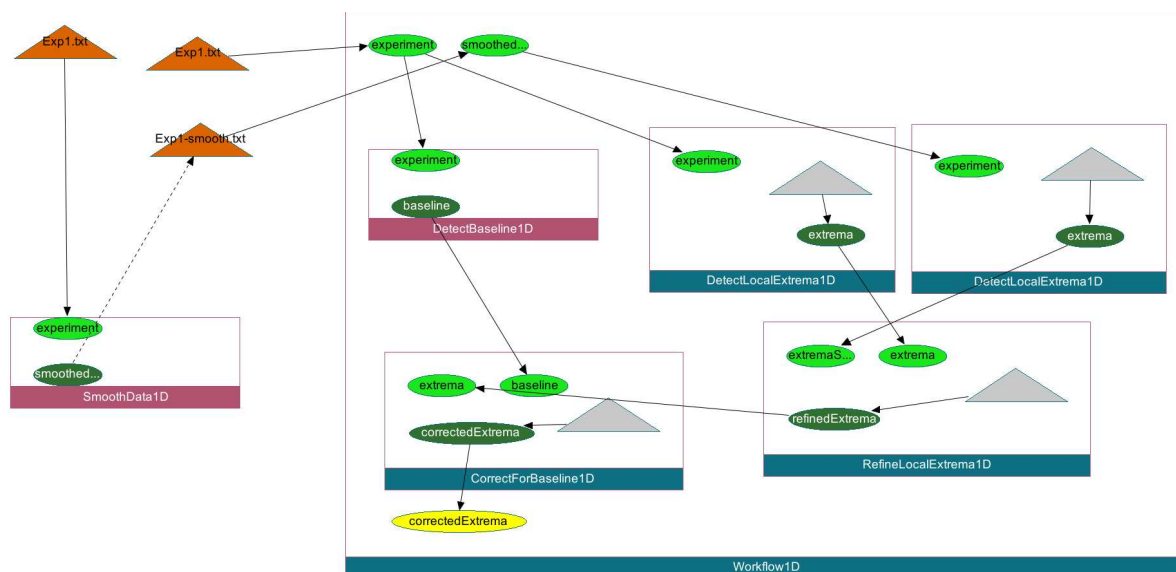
Exp1.txt

Exp1.txt

experiment

smoothed...

Exp1-smooth.txt

experiment

baseline

DetectBaseline1D

experiment

extrema

DetectLocalExtrema1D

experiment

extrema

DetectLocalExtrema1D

experiment

smoothed...

SmoothData1D

extremaS...

extrema

refinedExtrema

RefineLocalExtrema1D

extrema

baseline

correctedExtrema

CorrectForBaseline1D

correctedExtrema

Workflow1D